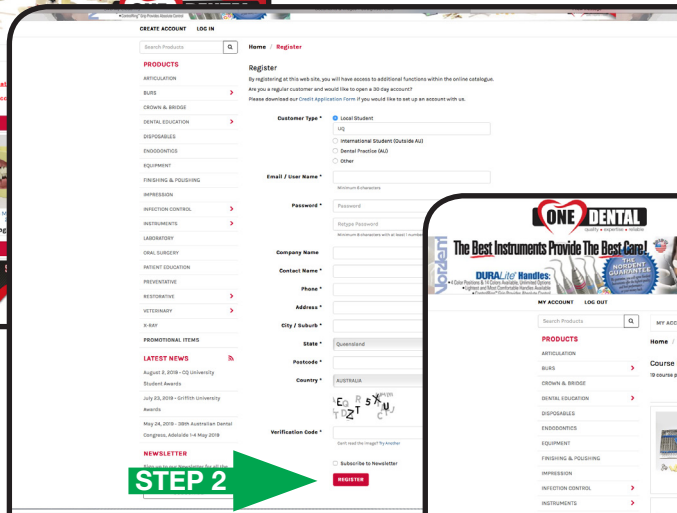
CREATE ACCOUNT LOG IN

Search Products

PRODUCTS
ARTICULATION
BURS
CROWN & BRIDGE
DENTAL EDUCATION
DISPOSABLES
ENDODONTICS
EQUIPMENT
FINISHING & POLISHING
IMPRESSION
INFECTION CONTROL
INSTRUMENTS
LABORATORY
ORAL SURGERY
PATIENT EDUCATION
PREVENTATIVE
RESTORATIVE
VETERINARY
X-RAY
PROMOTIONAL ITEMS

LATEST NEWS
August 2, 2019 - CQ University Student Awards
July 23, 2019 - Griffith University Awards
May 24, 2019 - 39th Australian Dental Congress, Adelaide 1-4 May 2019

NEWSLETTER

Home / Register

Register
By registering at this web site, you will have access to additional functions within the online catalogue.
Are you a regular customer and would like to open a 30 day account?
Please download our Credit Application Form if you would like to set up an account with us.

Customer Type * Local Student
UQ
International Student (Outside AU)
Dental Practice (AU)
Other

Email / User Name *
Minimum 6 characters

Password * Password
Retype Password
Minimum 8 characters with at least 1 number

Company Name
Contact Name *
Phone *
Address *
City / Suburb *
State * Queensland
Postcode *
Country * AUSTRALIA

Verification Code *
Can't read the image? Try Another

Subscribe to Newsletter
REGISTER

STEP 2

ONE DENTAL
quality • expertise • reliable
The Best Instruments Provide The Best Care!
DURALite Handles:
THE NORDENT GUARANTEE
MY ACCOUNT LOG OUT
Search Products
PRODUCTS
ARTICULATION
BURS
CROWN & BRIDGE
DENTAL EDUCATION
DISPOSABLES
ENDODONTICS
EQUIPMENT
FINISHING & POLISHING
IMPRESSION
INFECTION CONTROL
INSTRUMENTS
MY ACC
Home /
Course
19 course p